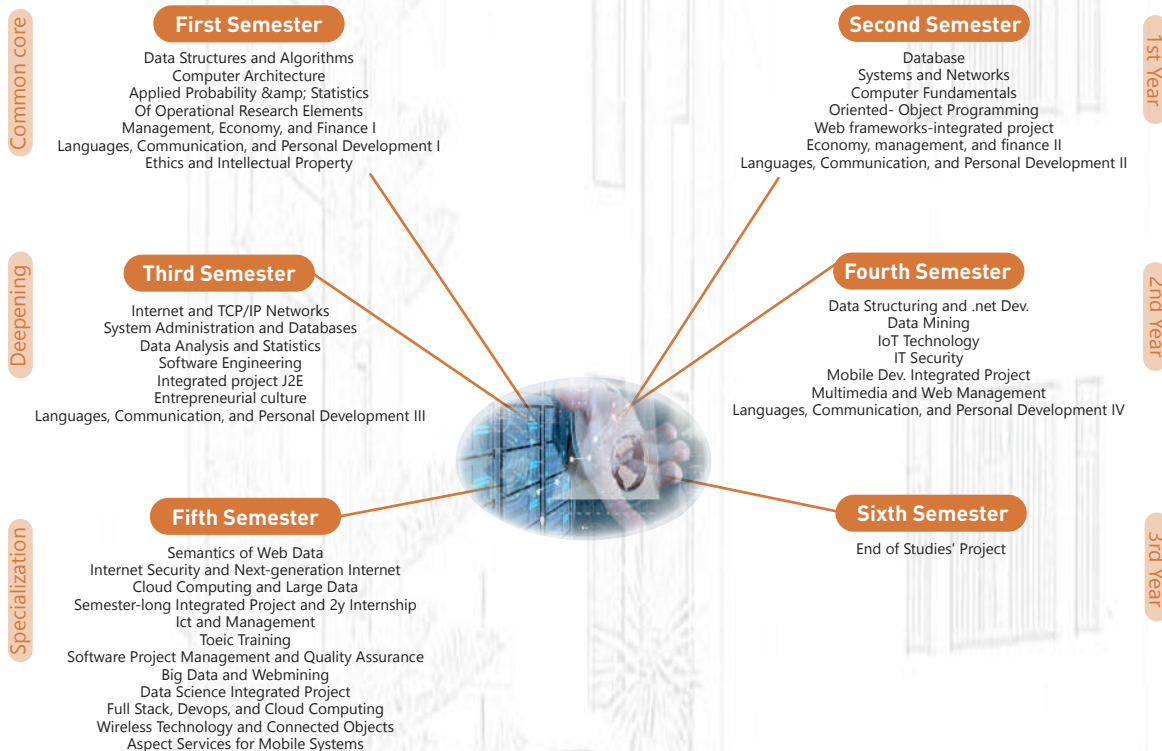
Common core

First Semester

Data Structures and Algorithms
Computer Architecture
Applied Probability &amp; Statistics
Of Operational Research Elements
Management, Economy, and Finance I
Languages, Communication, and Personal Development I
Ethics and Intellectual Property

Second Semester

Database
Systems and Networks
Computer Fundamentals
Oriented- Object Programming
Web frameworks-integrated project
Economy, management, and finance II
Languages, Communication, and Personal Development II

1st Year

Deepening

Third Semester

Internet and TCP/IP Networks
System Administration and Databases
Data Analysis and Statistics
Software Engineering
Integrated project J2E
Entrepreneurial culture
Languages, Communication, and Personal Development III

Fourth Semester

Data Structuring and .net Dev.
Data Mining
IoT Technology
IT Security
Mobile Dev. Integrated Project
Multimedia and Web Management
Languages, Communication, and Personal Development IV

2nd Year

Specialization

Fifth Semester

Semantics of Web Data
Internet Security and Next-generation Internet
Cloud Computing and Large Data
Semester-long Integrated Project and 2y Internship
Ict and Management
Toeic Training
Software Project Management and Quality Assurance
Big Data and Webmining
Data Science Integrated Project
Full Stack, Devops, and Cloud Computing
Wireless Technology and Connected Objects
Aspect Services for Mobile Systems

Sixth Semester

End of Studies' Project

3rd Year